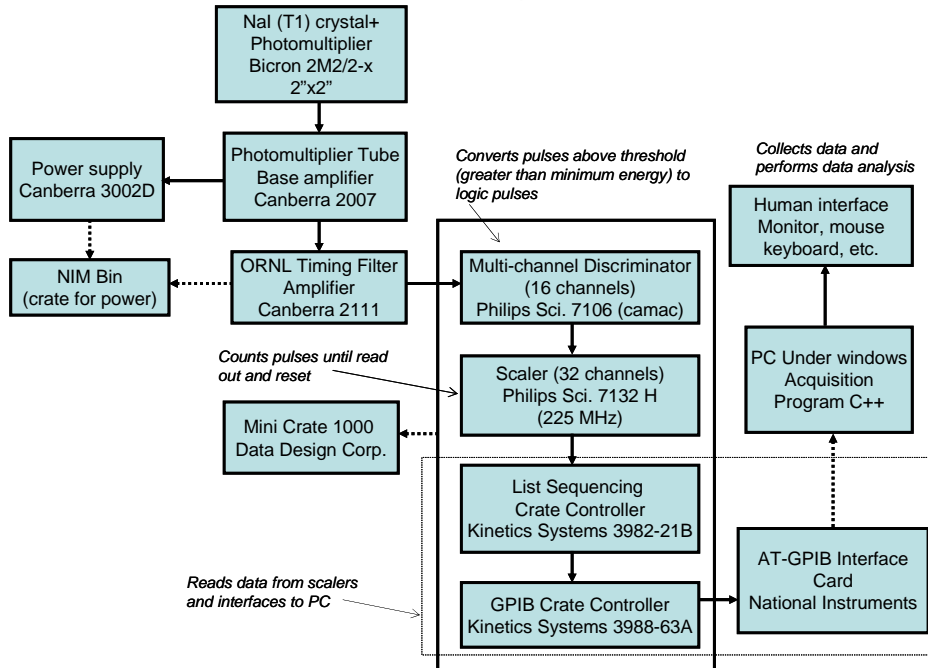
NaI (T1) crystal+
Photomultiplier
Bicron 2M2/2-x
2"x2"

Power supply
Canberra 3002D

Photomultiplier Tube
Base amplifier
Canberra 2007

Converts pulses above threshold (greater than minimum energy) to logic pulses

Collects data and performs data analysis

Human interface
Monitor, mouse
keyboard, etc.

NIM Bin
(crate for power)

ORNL Timing Filter
Amplifier
Canberra 2111

Multi-channel Discriminator
(16 channels)
Philips Sci. 7106 (camac)

Counts pulses until read out and reset

Scaler (32 channels)
Philips Sci. 7132 H
(225 MHz)

PC Under windows
Acquisition
Program C++

Mini Crate 1000
Data Design Corp.

List Sequencing
Crate Controller
Kinetics Systems 3982-21B

AT-GPIB Interface
Card
National Instruments

Reads data from scalers and interfaces to PC

GPIB Crate Controller
Kinetics Systems 3988-63A